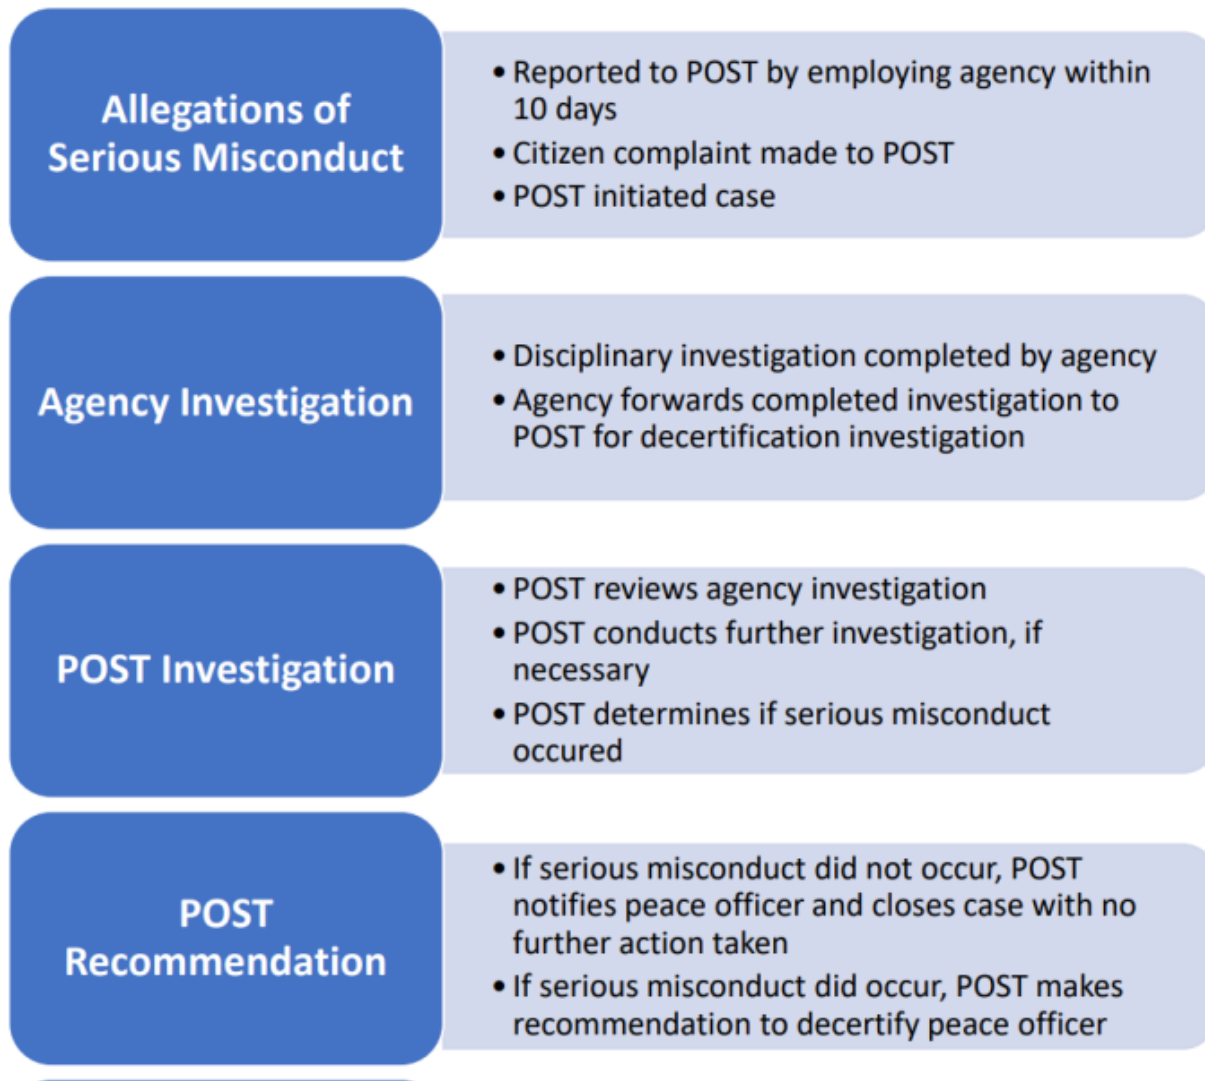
Allegations of Serious Misconduct

• Reported to POST by employing agency within 10 days
• Citizen complaint made to POST
• POST initiated case

Agency Investigation

• Disciplinary investigation completed by agency
• Agency forwards completed investigation to POST for decertification investigation

POST Investigation

• POST reviews agency investigation
• POST conducts further investigation, if necessary
• POST determines if serious misconduct occured

POST Recommendation

• If serious misconduct did not occur, POST notifies peace officer and closes case with no further action taken
• If serious misconduct did occur, POST makes recommendation to decertify peace officer